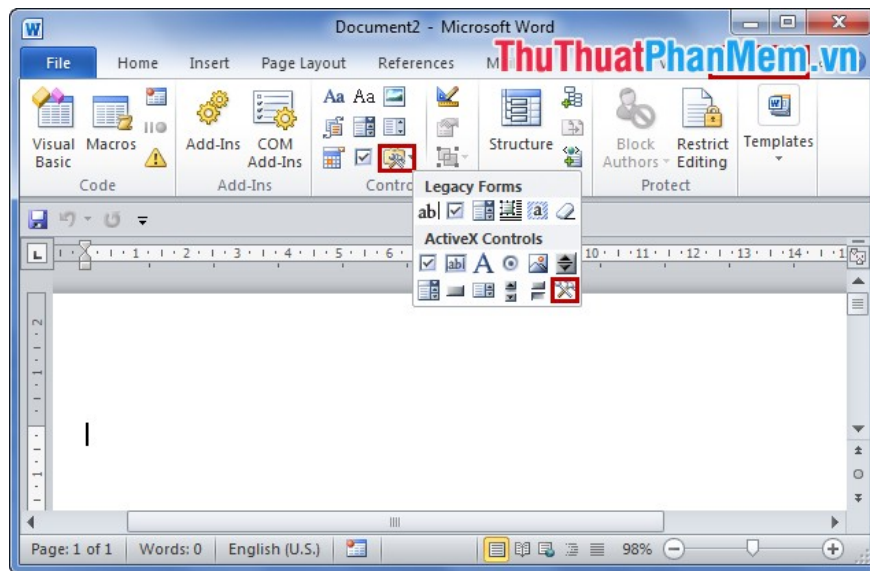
Document2 - Microsoft Word

File Home Insert Page Layout References M

ThuThuatPhanMem.vn

Visual Basic Macros Code

Add-Ins COM Add-Ins Add-Ins

Contro

Structure

Block Authors Restrict Editing Protect

Templates

Legacy Forms

ab|

ActiveX Controls

A

Page: 1 of 1 Words: 0 English (U.S.) 98%